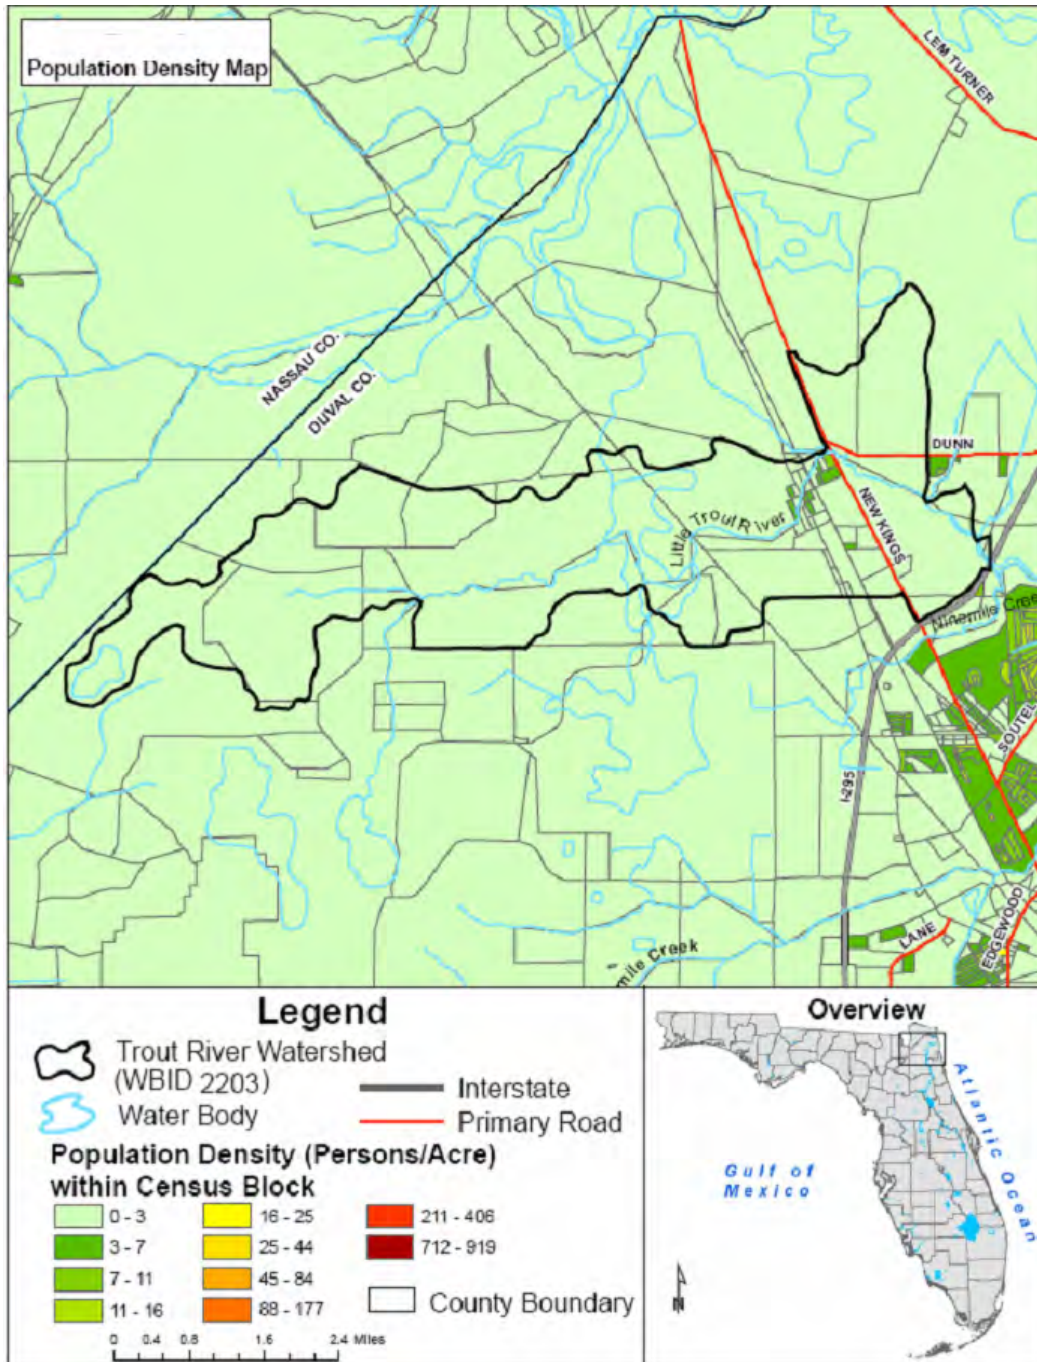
Population Density Map

LEM TURNER

NASSAU CO.

DUVAL CO.

DUNN

Little Trout River

NEW KINGS

Ninemile Cree

SOUTEL

I-295

LANE

EDGEWOOD

mile Creek

Legend

Trout River Watershed (WBID 2203)

Water Body

Interstate

Primary Road

Population Density (Persons/Acre) within Census Block

0 - 3

3 - 7

7 - 11

11 - 16

16 - 25

25 - 44

45 - 84

88 - 177

211 - 406

712 - 919

County Boundary

0 0.4 0.8 1.6 2.4 Miles

Overview

Gulf of Mexico

Atlantic Ocean

N